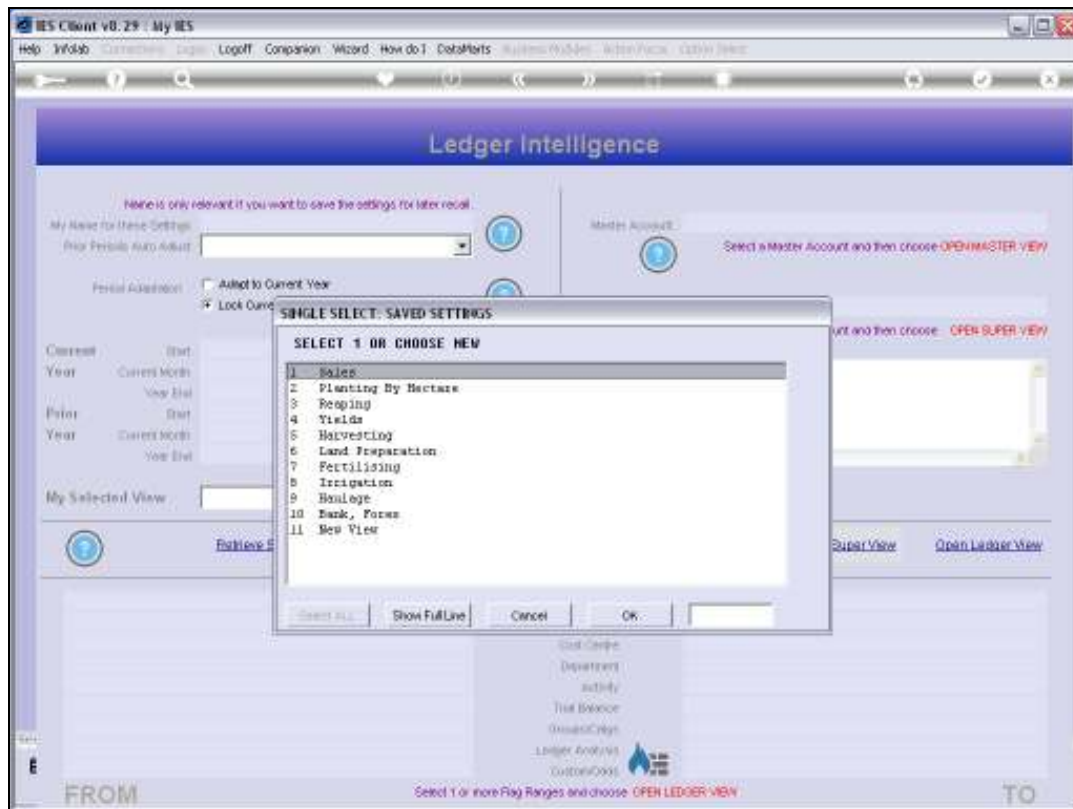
IES Client v8.29 : My IES

Help Infolab Connections Logon Logoff Companion Wizard How do I DataMarts Business Modules Action Focus Option Select

Ledger Intelligence

Name is only relevant if you want to save the settings for later recall.

My Name for these Settings

Prior Periods Auto Adjust

Period Adaptation

Adapt to Current Year

Lock Curre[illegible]

Current Year

Start

Current Month

Year End

Prior Year

Start

Current Month

Year End

My Selected View

Retrieve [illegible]

Master Account

Select a Master Account and then choose OPEN MASTER VIEW

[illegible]unt and then choose OPEN SUPER VIEW

Super View

Open Ledger View

SINGLE SELECT: SAVED SETTINGS

SELECT 1 OR CHOOSE NEW

1 Sales
2 Planting By Hectare
3 Reaping
4 Yields
5 Harvesting
6 Land Preparation
7 Fertilising
8 Irrigation
9 Haulage
10 Bank, Forex
11 New View

Select ALL

Show Full Line

Cancel

OK

Cost Centre

Department

Activity

Trial Balance

Groups/Categ

Ledger Analysis

Custom/Odds

FROM

Select 1 or more Flag Ranges and choose OPEN LEDGER VIEW

TO